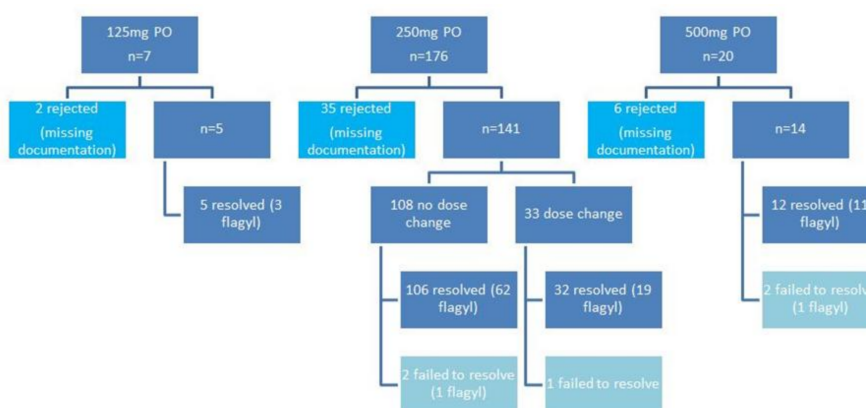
125mg PO
n=7

2 rejected
(missing documentation)

n=5

5 resolved (3 flagyl)

250mg PO
n=176

35 rejected
(missing documentation)

n=141

108 no dose change

33 dose change

106 resolved (62 flagyl)

2 failed to resolve (1 flagyl)

32 resolved (19 flagyl)

1 failed to resolve

500mg PO
n=20

6 rejected
(missing documentation)

n=14

12 resolved (11 flagyl)

2 failed to resolv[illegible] (1 flagyl)